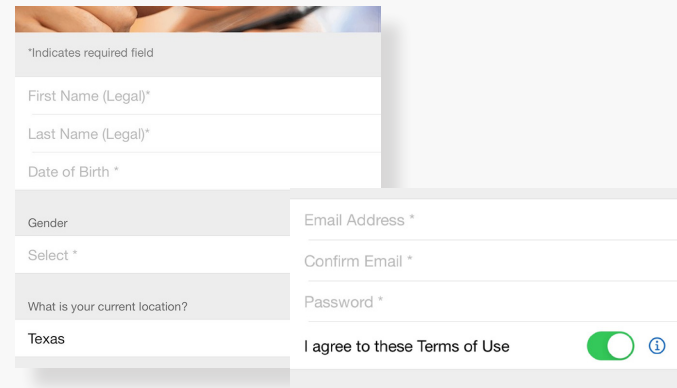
*Indicates required field

First Name (Legal)*

Last Name (Legal)*

Date of Birth *

Gender

Select *

What is your current location?

Texas

Email Address *

Confirm Email *

Password *

I agree to these Terms of Use